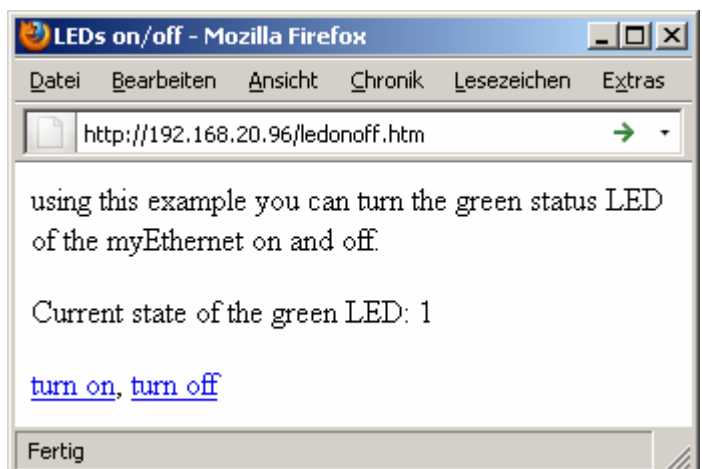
LEDs on/off - Mozilla Firefox

Datei Bearbeiten Ansicht Chronik Lesezeichen Extras

http://192.168.20.96/ledonoff.htm

using this example you can turn the green status LED of the myEthernet on and off.

Current state of the green LED: 1

turn on, turn off

Fertig